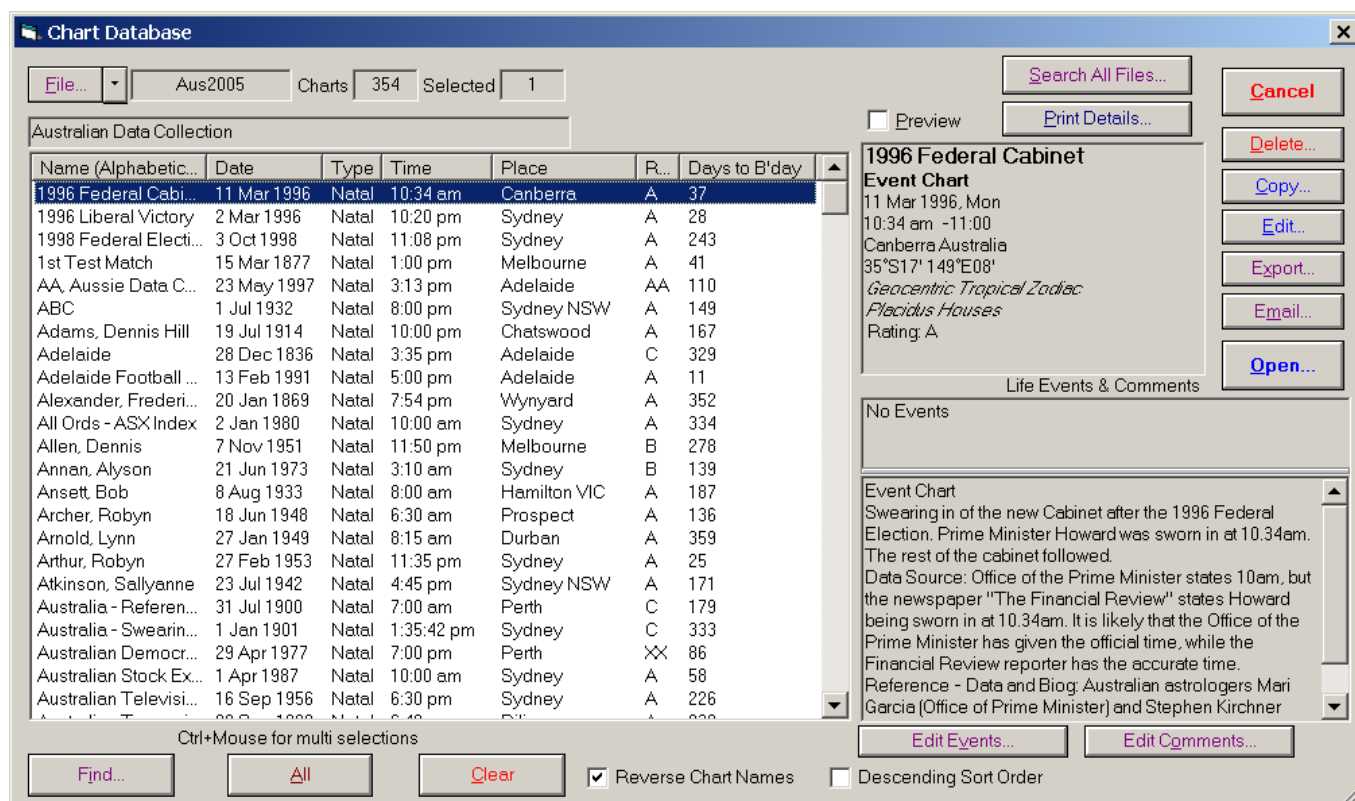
Chart Database

File... | Aus2005 | Charts 354 | Selected 1

Australian Data Collection

| Name (Alphabetic... | Date | Type | Time | Place | R... | Days to B'day |
|---|---|---|---|---|---|---|
| 1996 Federal Cabi... | 11 Mar 1996 | Natal | 10:34 am | Canberra | A | 37 |
| 1996 Liberal Victory | 2 Mar 1996 | Natal | 10:20 pm | Sydney | A | 28 |
| 1998 Federal Electi... | 3 Oct 1998 | Natal | 11:08 pm | Sydney | A | 243 |
| 1st Test Match | 15 Mar 1877 | Natal | 1:00 pm | Melbourne | A | 41 |
| AA, Aussie Data C... | 23 May 1997 | Natal | 3:13 pm | Adelaide | AA | 110 |
| ABC | 1 Jul 1932 | Natal | 8:00 pm | Sydney NSW | A | 149 |
| Adams, Dennis Hill | 19 Jul 1914 | Natal | 10:00 pm | Chatswood | A | 167 |
| Adelaide | 28 Dec 1836 | Natal | 3:35 pm | Adelaide | C | 329 |
| Adelaide Football ... | 13 Feb 1991 | Natal | 5:00 pm | Adelaide | A | 11 |
| Alexander, Frederi... | 20 Jan 1869 | Natal | 7:54 pm | Wynyard | A | 352 |
| All Ords - ASX Index | 2 Jan 1980 | Natal | 10:00 am | Sydney | A | 334 |
| Allen, Dennis | 7 Nov 1951 | Natal | 11:50 pm | Melbourne | B | 278 |
| Annan, Alyson | 21 Jun 1973 | Natal | 3:10 am | Sydney | B | 139 |
| Ansett, Bob | 8 Aug 1933 | Natal | 8:00 am | Hamilton VIC | A | 187 |
| Archer, Robyn | 18 Jun 1948 | Natal | 6:30 am | Prospect | A | 136 |
| Arnold, Lynn | 27 Jan 1949 | Natal | 8:15 am | Durban | A | 359 |
| Arthur, Robyn | 27 Feb 1953 | Natal | 11:35 pm | Sydney | A | 25 |
| Atkinson, Sallyanne | 23 Jul 1942 | Natal | 4:45 pm | Sydney NSW | A | 171 |
| Australia - Referen... | 31 Jul 1900 | Natal | 7:00 am | Perth | C | 179 |
| Australia - Swearin... | 1 Jan 1901 | Natal | 1:35:42 pm | Sydney | C | 333 |
| Australian Democr... | 29 Apr 1977 | Natal | 7:00 pm | Perth | XX | 86 |
| Australian Stock Ex... | 1 Apr 1987 | Natal | 10:00 am | Sydney | A | 58 |
| Australian Televisi... | 16 Sep 1956 | Natal | 6:30 pm | Sydney | A | 226 |

Ctrl+Mouse for multi selections

Find... | All | Clear | Reverse Chart Names | Descending Sort Order

Search All Files... | Print Details... | Preview

1996 Federal Cabinet
Event Chart
11 Mar 1996, Mon
10:34 am -11:00
Canberra Australia
35°S17' 149°E08'
Geocentric Tropical Zodiac
Placidus Houses
Rating: A

Life Events & Comments

No Events

Event Chart
Swearing in of the new Cabinet after the 1996 Federal Election. Prime Minister Howard was sworn in at 10.34am. The rest of the cabinet followed.
Data Source: Office of the Prime Minister states 10am, but the newspaper "The Financial Review" states Howard being sworn in at 10.34am. It is likely that the Office of the Prime Minister has given the official time, while the Financial Review reporter has the accurate time.
Reference - Data and Biog: Australian astrologers Mari Garcia (Office of Prime Minister) and Stephen Kirchner

Edit Events... | Edit Comments...

Cancel | Delete... | Copy... | Edit... | Export... | Email... | Open...